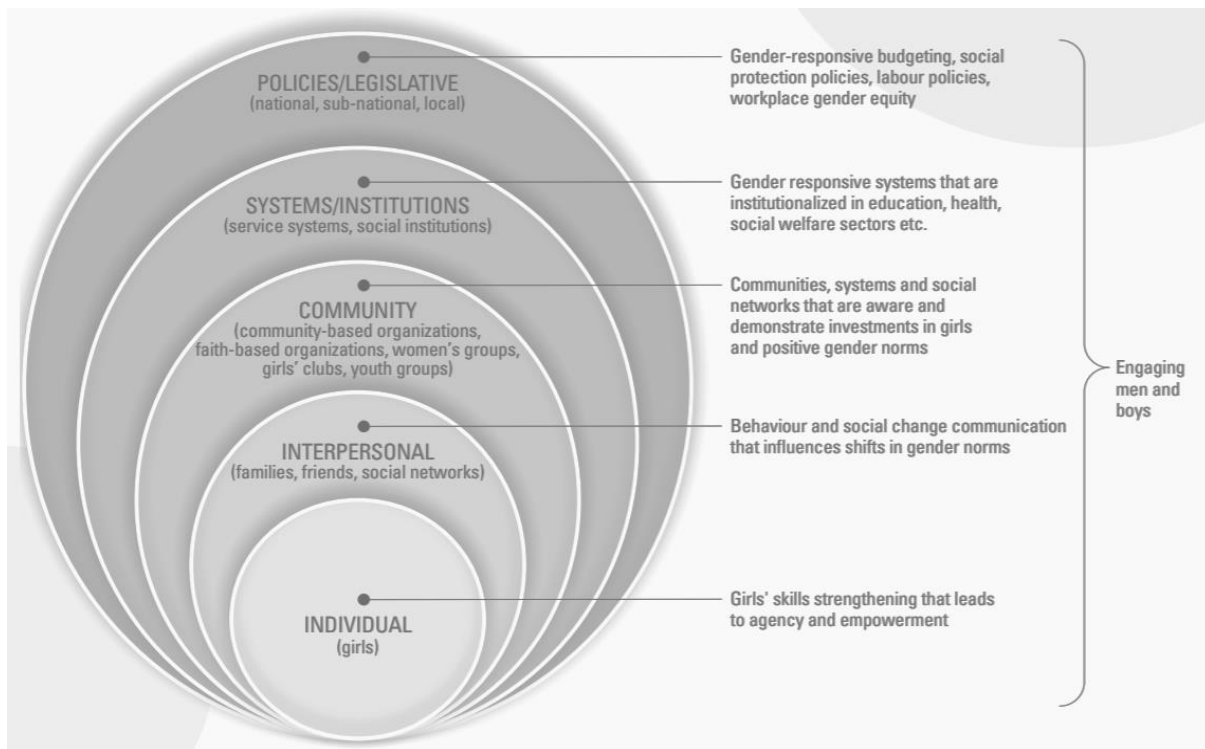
POLICIES/LEGISLATIVE
(national, sub-national, local)

Gender-responsive budgeting, social protection policies, labour policies, workplace gender equity

SYSTEMS/INSTITUTIONS
(service systems, social institutions)

Gender responsive systems that are institutionalized in education, health, social welfare sectors etc.

COMMUNITY
(community-based organizations, faith-based organizations, women's groups, girls' clubs, youth groups)

Communities, systems and social networks that are aware and demonstrate investments in girls and positive gender norms

INTERPERSONAL
(families, friends, social networks)

Behaviour and social change communication that influences shifts in gender norms

INDIVIDUAL
(girls)

Girls' skills strengthening that leads to agency and empowerment

Engaging men and boys